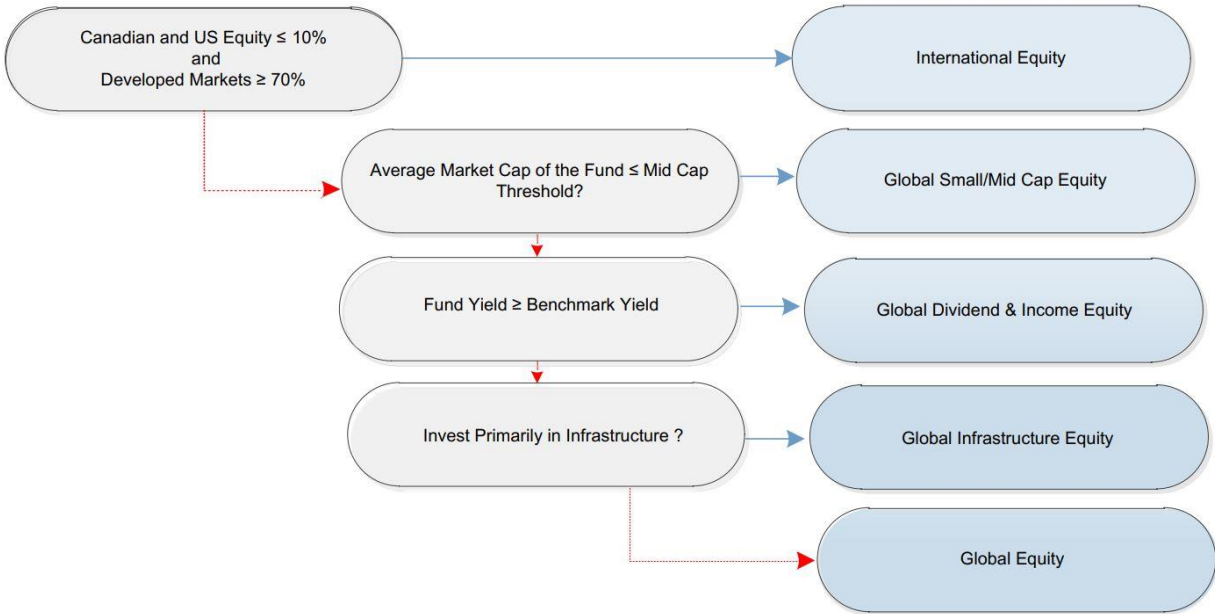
Canadian and US Equity ≤ 10% and Developed Markets ≥ 70%

International Equity

Average Market Cap of the Fund ≤ Mid Cap Threshold?

Global Small/Mid Cap Equity

Fund Yield ≥ Benchmark Yield

Global Dividend & Income Equity

Invest Primarily in Infrastructure ?

Global Infrastructure Equity

Global Equity